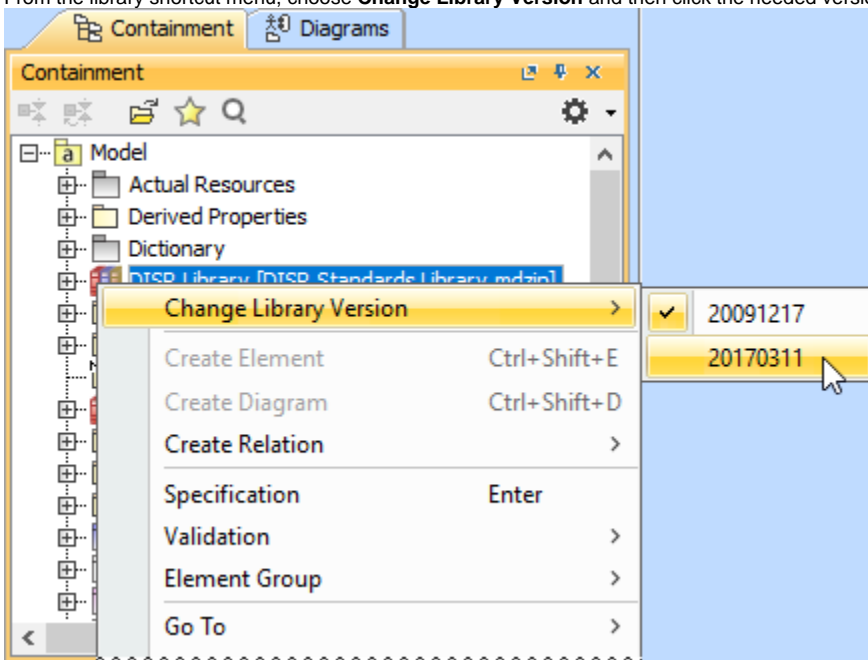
From the library shortcut menu, choose **Change Library Version** and then click the needed versi

Containment Diagrams

Containment

Model
Actual Resources
Derived Properties
Dictionary
DISR Library [DISR Standards Library.mdzip]

Change Library Version
Create Element Ctrl+Shift+E
Create Diagram Ctrl+Shift+D
Create Relation
Specification Enter
Validation
Element Group
Go To

20091217
20170311